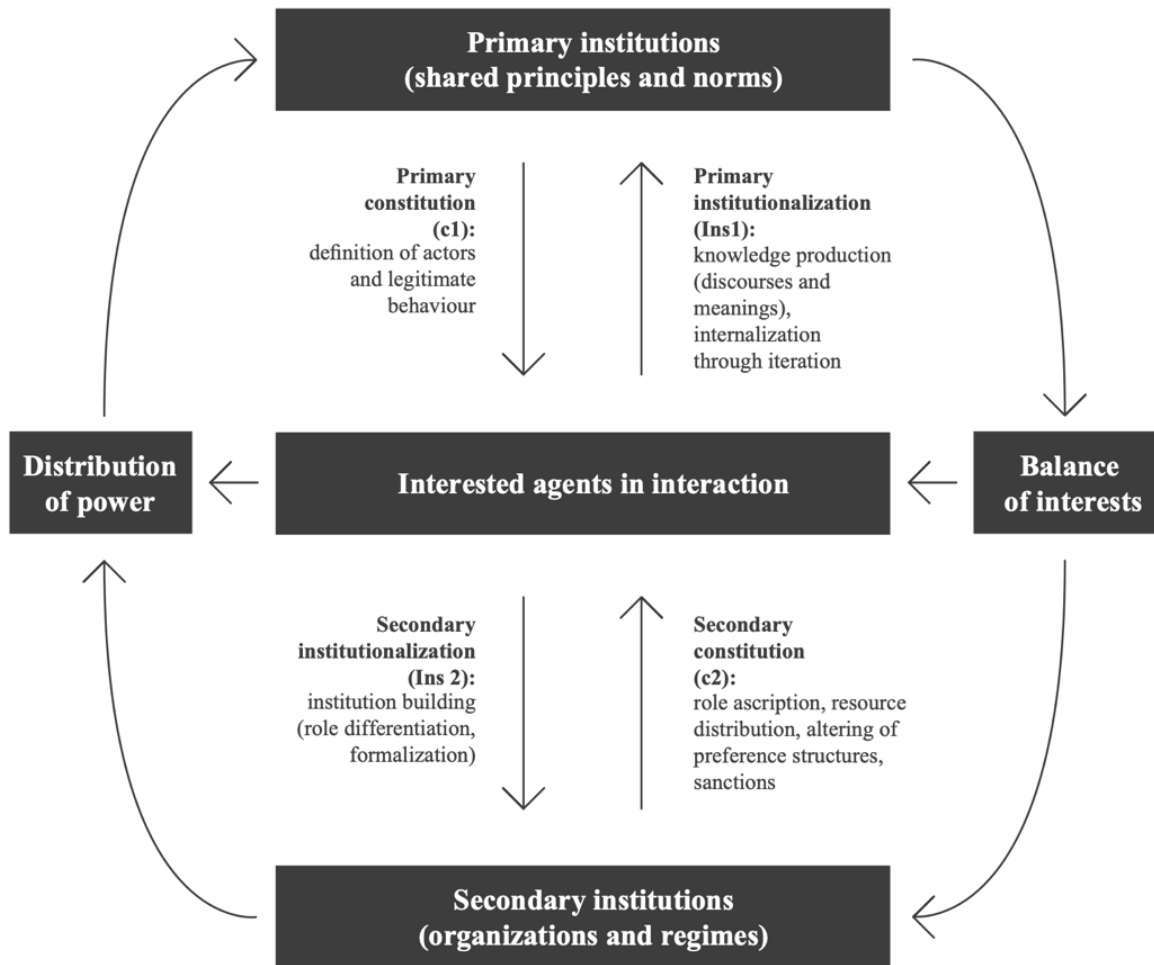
Primary institutions
(shared principles and norms)

Primary constitution (c1): definition of actors and legitimate behaviour

Primary institutionalization (Ins1): knowledge production (discourses and meanings), internalization through iteration

Distribution of power

Interested agents in interaction

Balance of interests

Secondary institutionalization (Ins 2): institution building (role differentiation, formalization)

Secondary constitution (c2): role ascription, resource distribution, altering of preference structures, sanctions

Secondary institutions
(organizations and regimes)